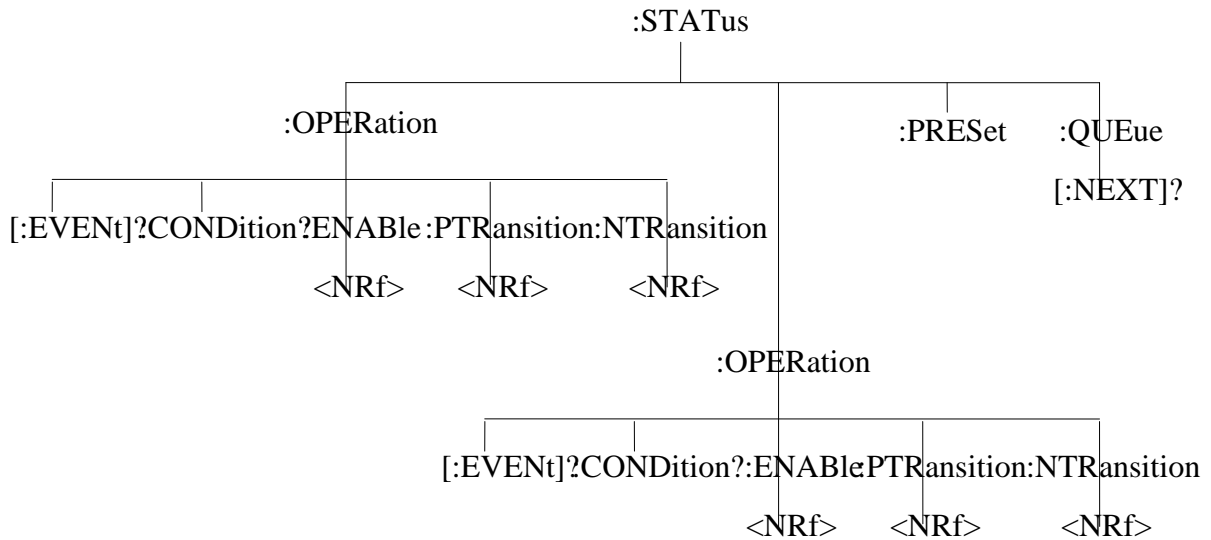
:STATus

:OPERation

:PRESet

:QUEue

[:NEXT]?

[:EVENt]?CONDition?ENABle :PTRansition:NTRansition

<NRf> <NRf> <NRf>

:OPERation

[:EVENt]?CONDition?:ENABle:PTRansition:NTRansition

<NRf> <NRf> <NRf>